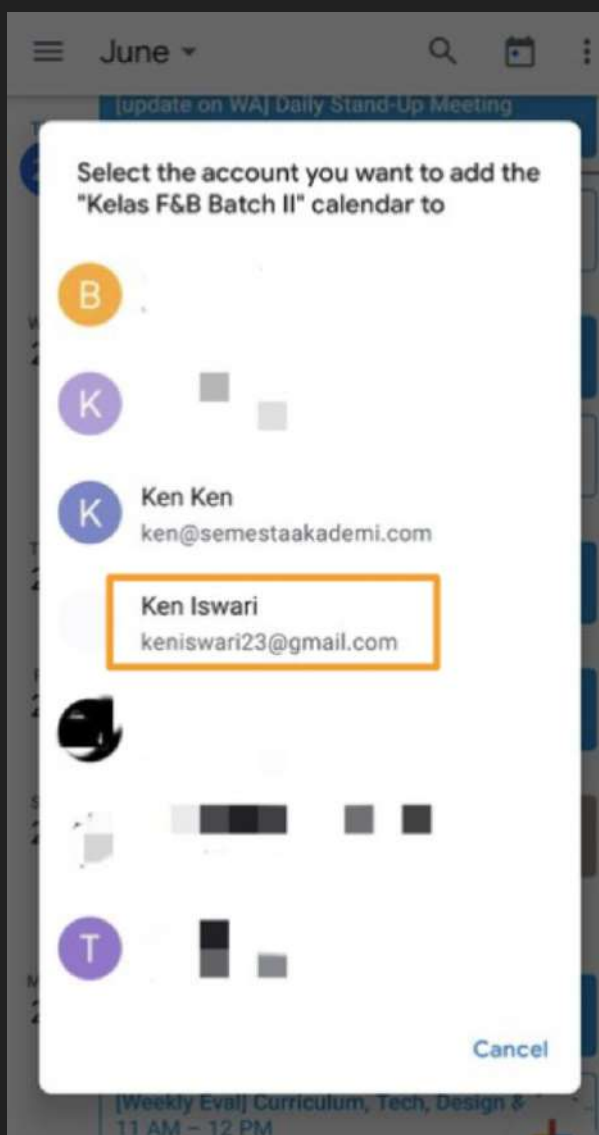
June

[update on WA] Daily Stand-Up Meeting

Select the account you want to add the "Kelas F&B Batch II" calendar to

B

K

K
Ken Ken
ken@semestaakademi.com

Ken Iswari
keniswari23@gmail.com

T

Cancel

[Weekly Eval] Curriculum, Tech, Design &
11 AM – 12 PM